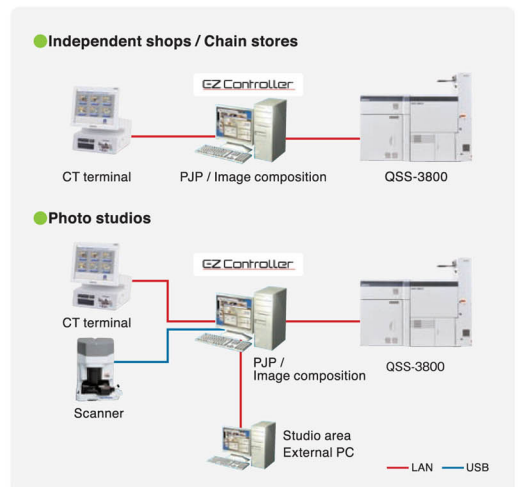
Independent shops / Chain stores

EZ Controller

CT terminal

PJP / Image composition

QSS-3800

Photo studios

EZ Controller

CT terminal

Scanner

PJP / Image composition

QSS-3800

Studio area External PC

LAN

USB